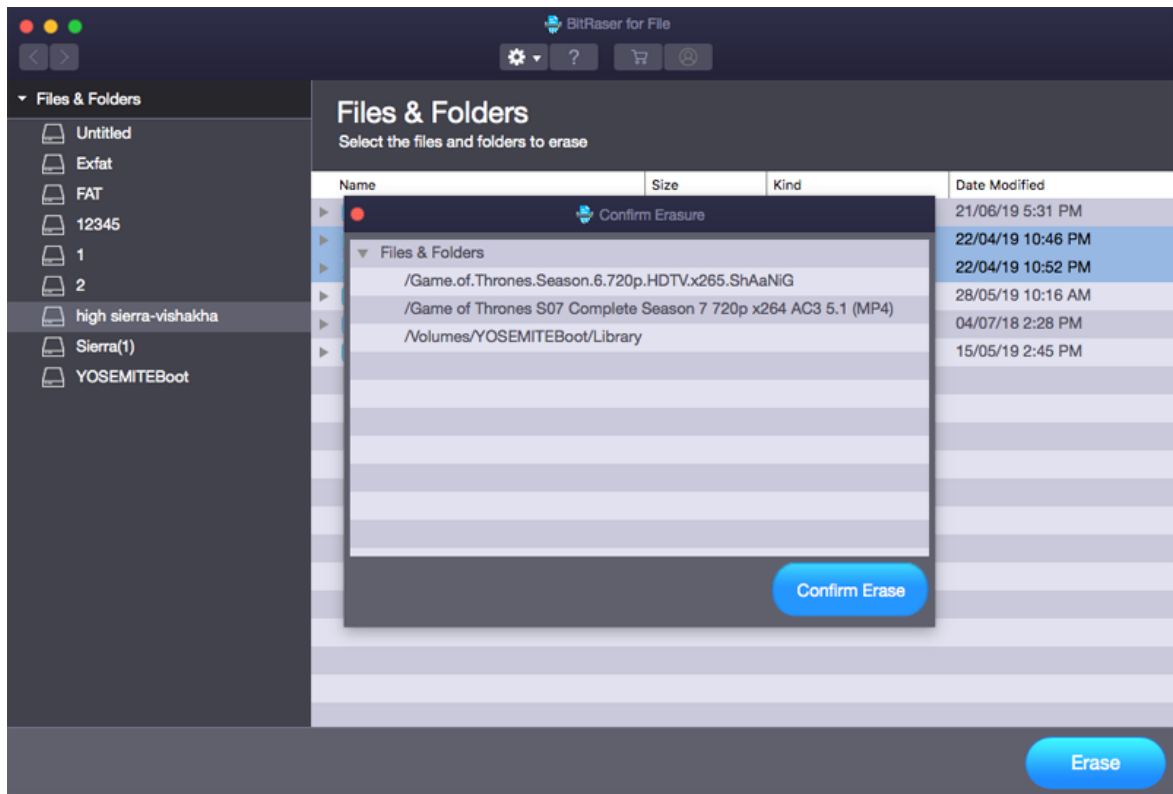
BitRaser for File

?

Files & Folders

Untitled

Exfat

FAT

12345

1

2

high sierra-vishakha

Sierra(1)

YOSEMITEBoot

Files & Folders

Select the files and folders to erase

| Name | Size | Kind | Date Modified |
|---|---|---|---|
| | | | 21/06/19 5:31 PM |
| | | | 22/04/19 10:46 PM |
| | | | 22/04/19 10:52 PM |
| | | | 28/05/19 10:16 AM |
| | | | 04/07/18 2:28 PM |
| | | | 15/05/19 2:45 PM |

Confirm Erasure

Files & Folders

/Game.of.Thrones.Season.6.720p.HDTV.x265.ShAaNiG

/Game of Thrones S07 Complete Season 7 720p x264 AC3 5.1 (MP4)

/Volumes/YOSEMITEBoot/Library

Confirm Erase

Erase